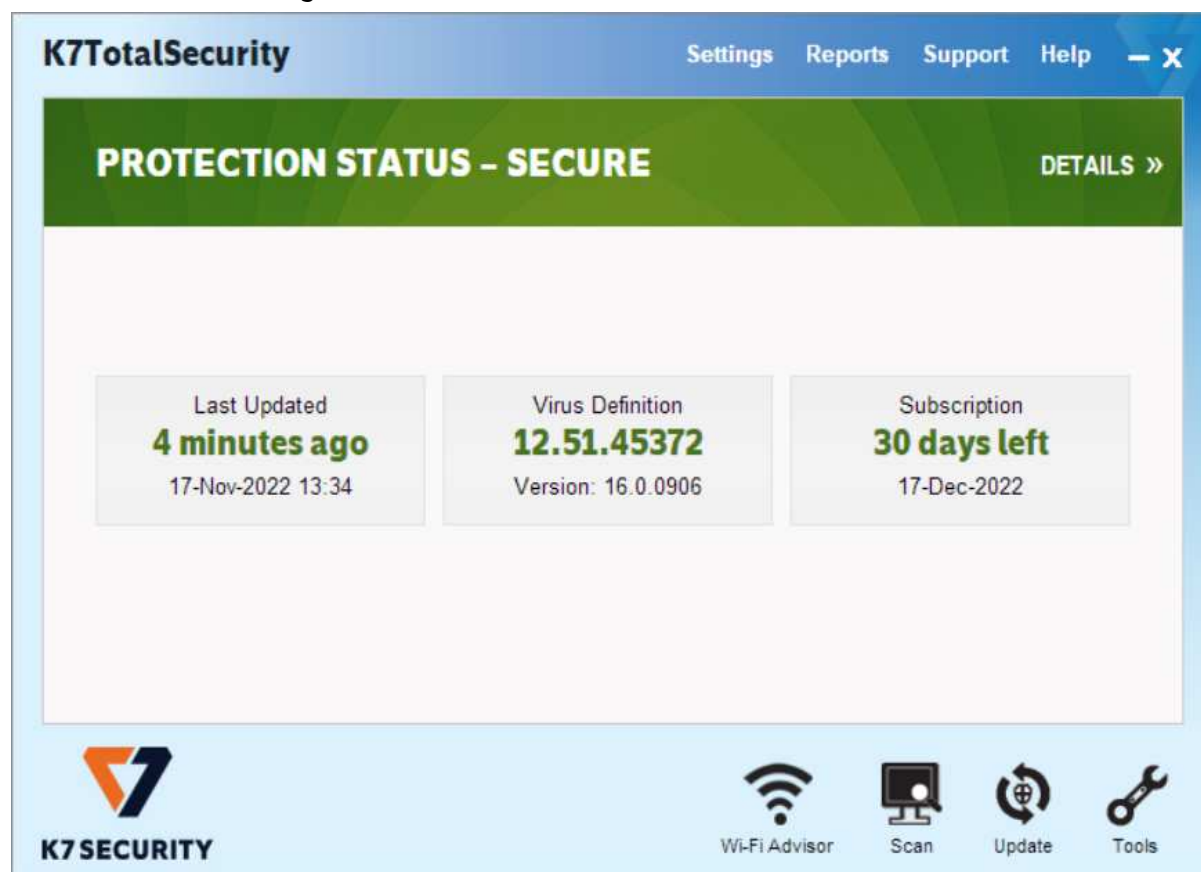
K7TotalSecurity

Settings Reports Support Help – X

PROTECTION STATUS – SECURE

DETAILS »

Last Updated
4 minutes ago
17-Nov-2022 13:34

Virus Definition
12.51.45372
Version: 16.0.0906

Subscription
30 days left
17-Dec-2022

K7 SECURITY

Wi-Fi Advisor

Scan

Update

Tools